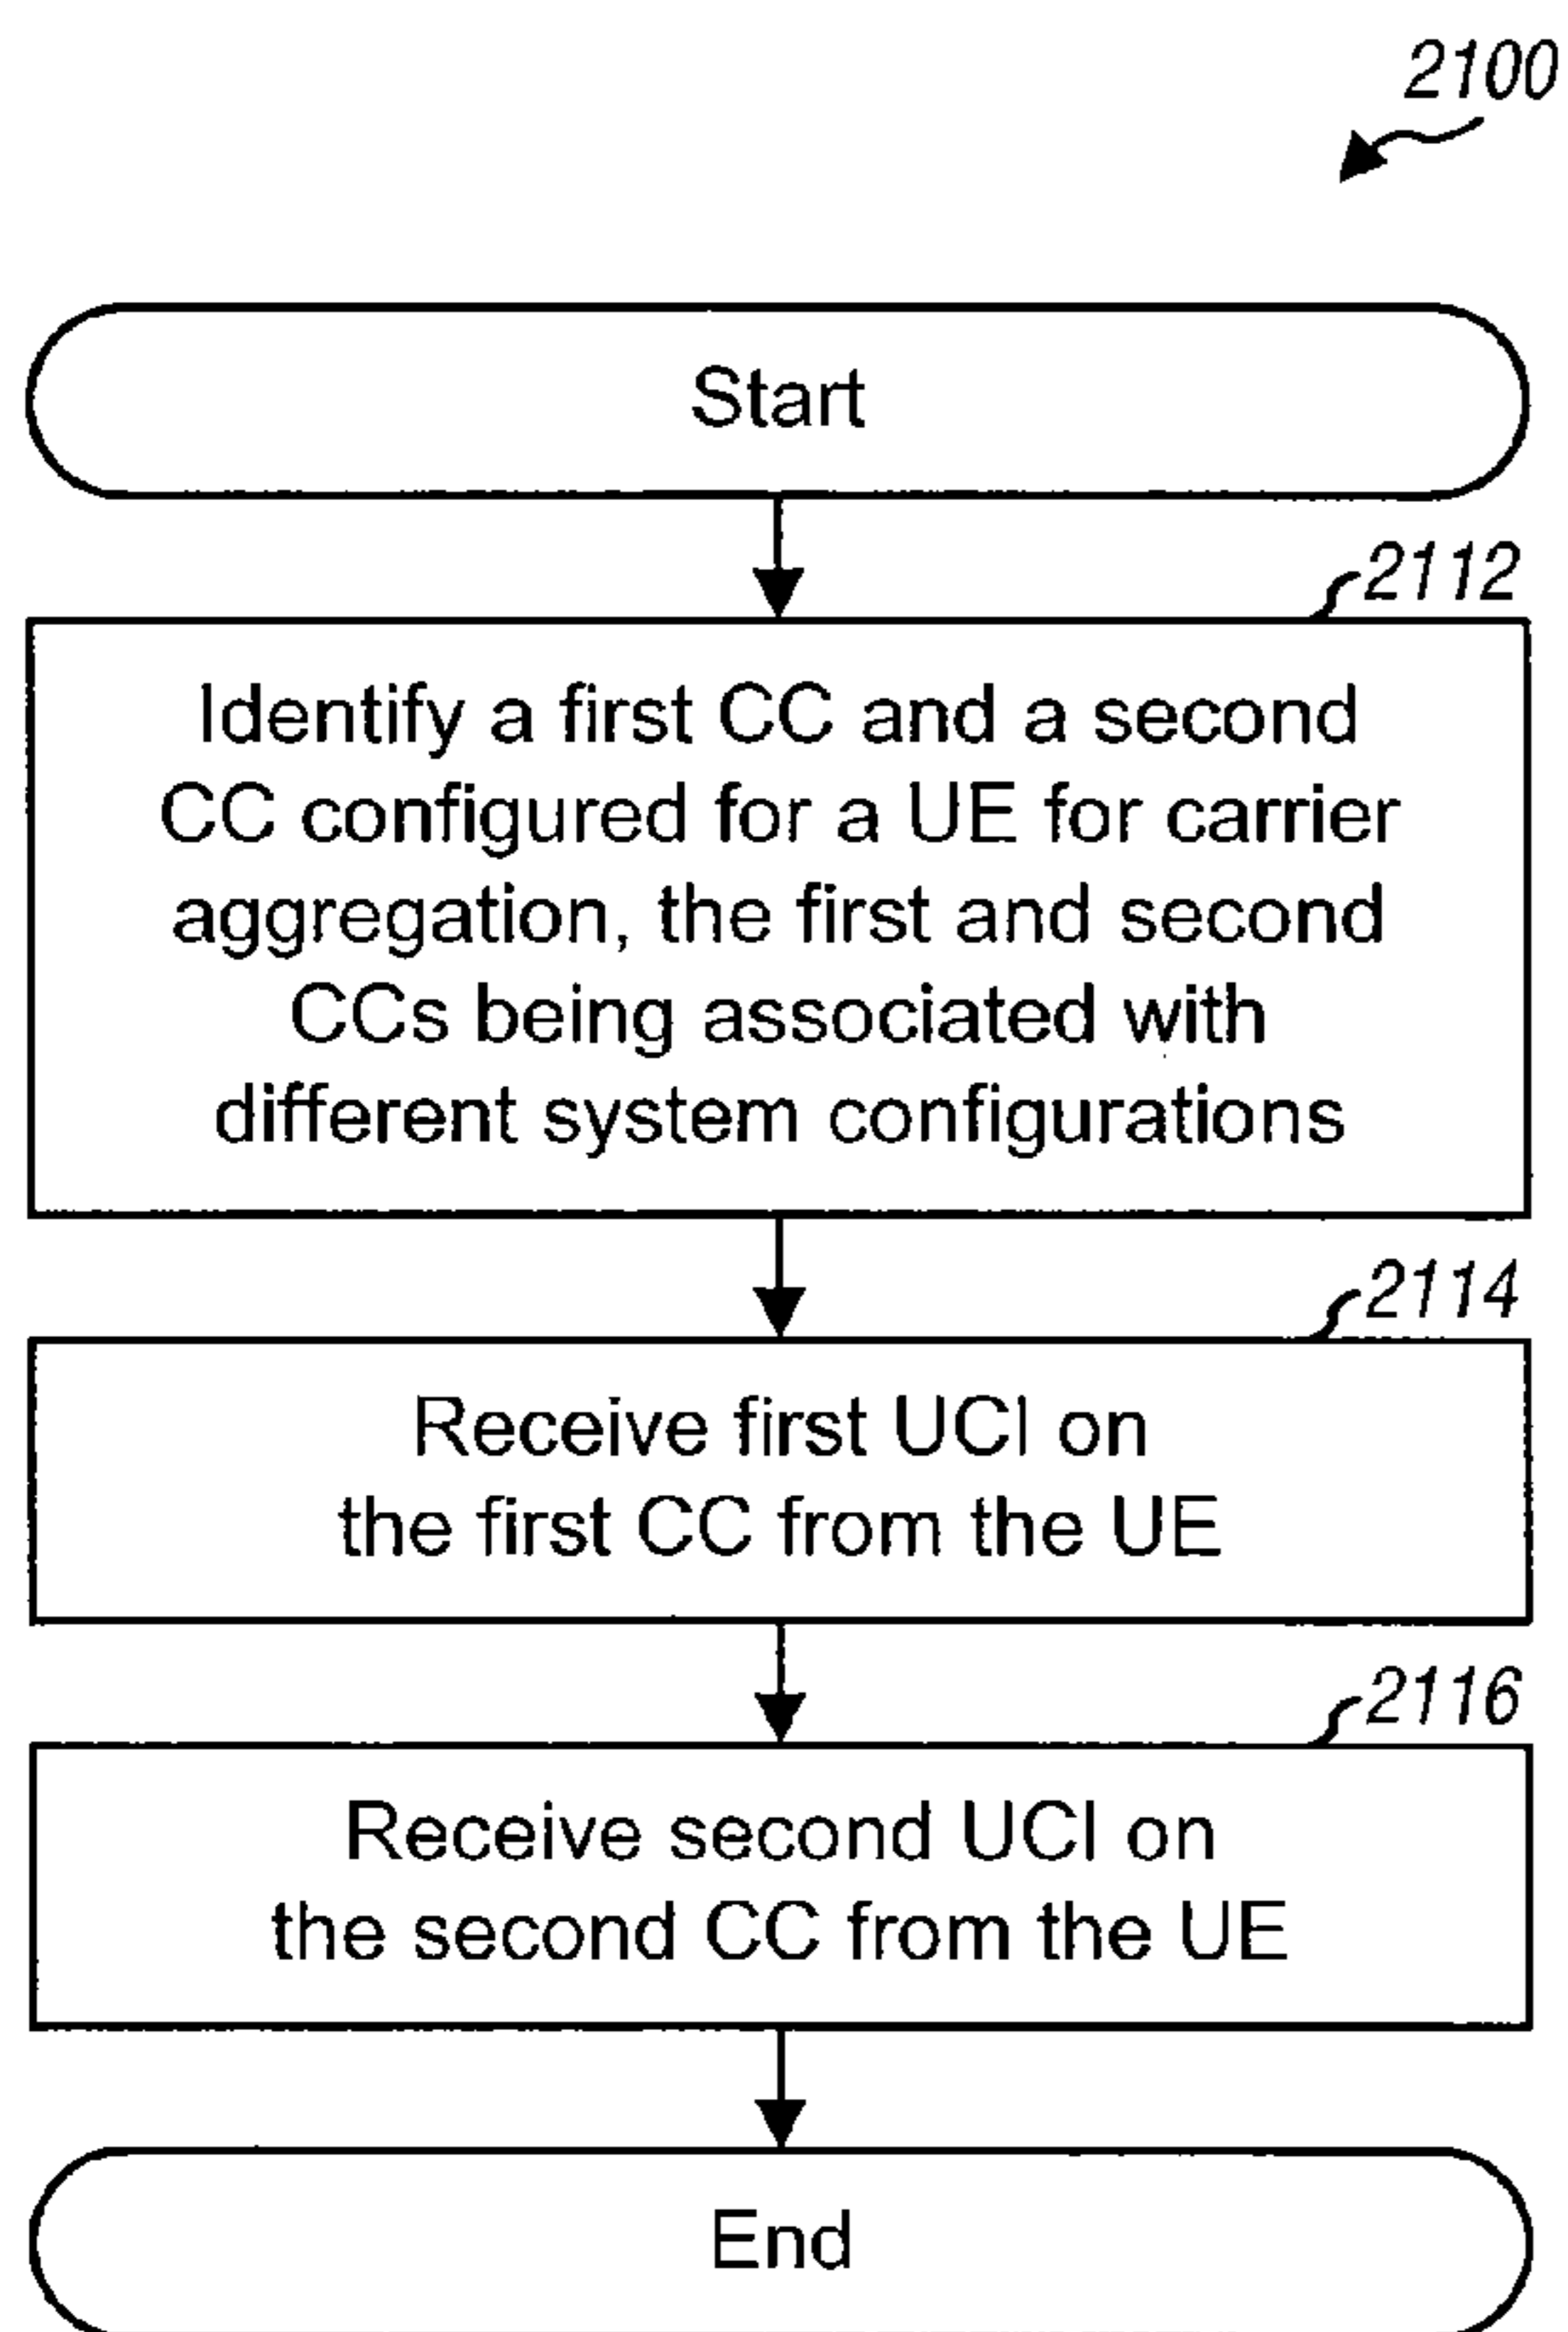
2100

Start

2112

Identify a first CC and a second CC configured for a UE for carrier aggregation, the first and second CCs being associated with different system configurations

2114

Receive first UCI on the first CC from the UE

2116

Receive second UCI on the second CC from the UE

End